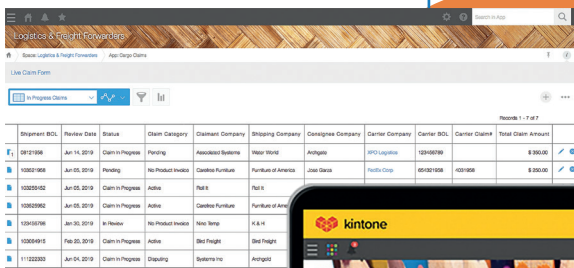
Search in App

Logistics & Freight Forwarders

Space: Logistics & Freight Forwarders / App: Cargo Claims

Live Claim Form

In Progress Claims

Records 1 - 7 of 7

| | Shipment BOL | Review Date | Status | Claim Category | Claimant Company | Shipping Company | Consignee Company | Carrier Company | Carrier BOL | Carrier Claim# | Total Claim Amount |
|---|---|---|---|---|---|---|---|---|---|---|---|
| | 08121938 | Jun 14, 2019 | Claim In Progress | Pending | Associated Systems | Wear World | Archgate | XPO Logistics | 123456789 | | $ 350.00 |
| | 103621968 | Jun 05, 2019 | Pending | No Product Invoice | Careless Furniture | Furniture of America | Jose Garcia | FedEx Corp | 654321658 | 4051958 | $ 250.00 |
| | 103255152 | Jun 05, 2019 | Claim In Progress | Active | Roll It | Roll It | | | | | |
| | 103625962 | Jun 05, 2019 | Claim In Progress | No Product Invoice | Careless Furniture | Furniture of America | | | | | |
| | 12345786 | Jun 05, 2019 | In Review | No Product Invoice | Nino Temp | K & H | | | | | |
| | 103064915 | Feb 20, 2019 | Claim In Progress | Active | Bird Freight | Bird Freight | | | | | |
| | 111222333 | Jun 04, 2019 | Claim In Progress | Disputing | Systems Inc | Archgold | | | | | |

kintone